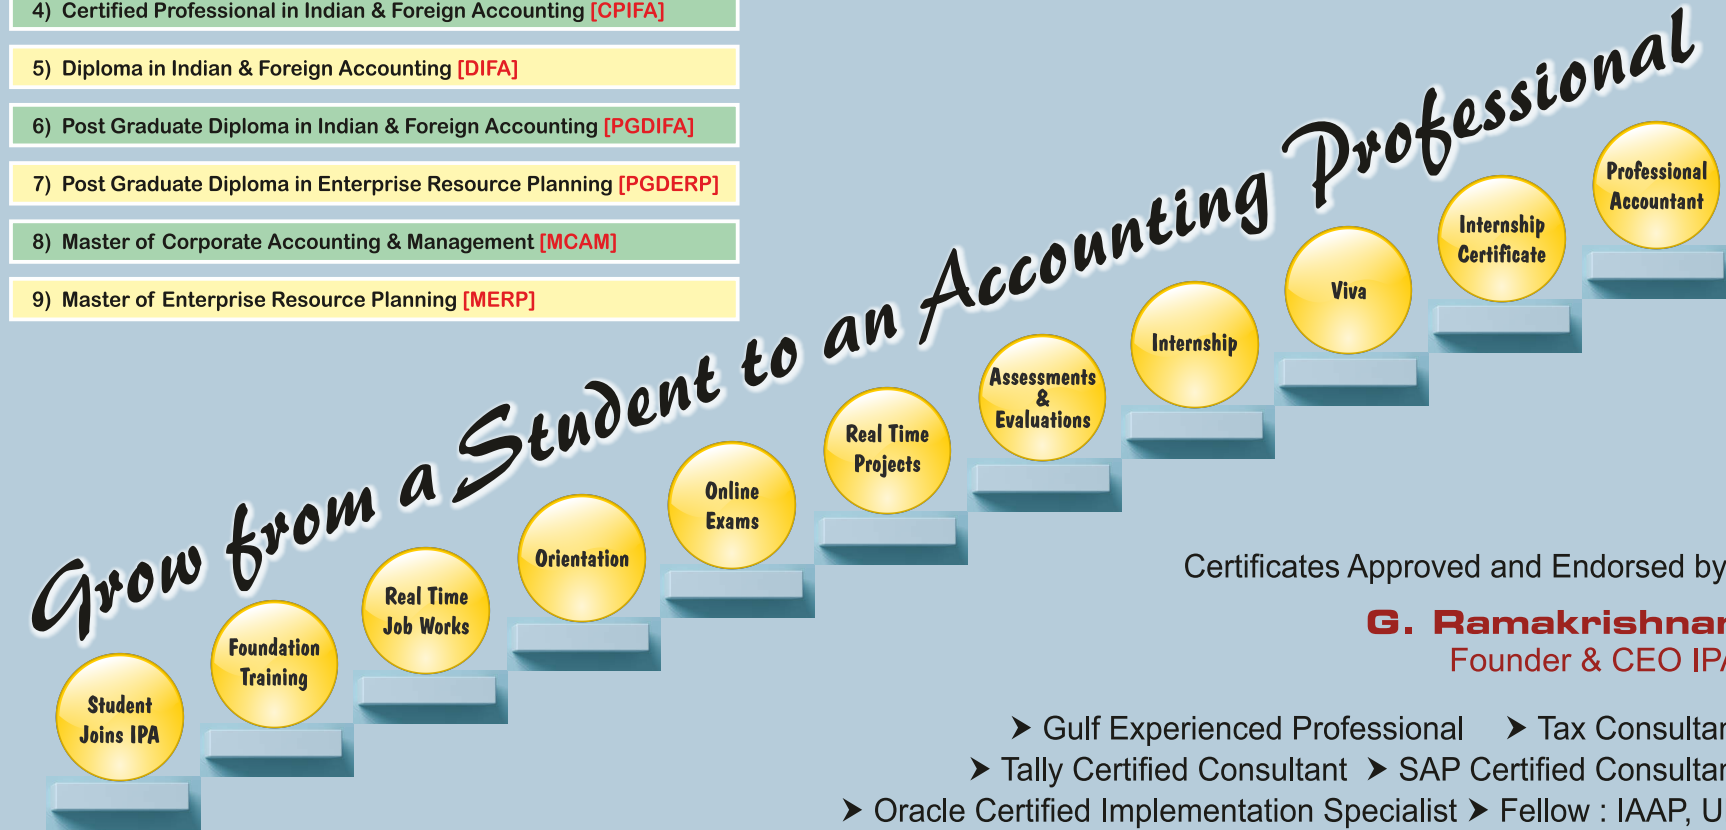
4) Certified Professional in Indian & Foreign Accounting [CPIFA]

5) Diploma in Indian & Foreign Accounting [DIFA]

6) Post Graduate Diploma in Indian & Foreign Accounting [PGDIFA]

7) Post Graduate Diploma in Enterprise Resource Planning [PGDERP]

8) Master of Corporate Accounting & Management [MCAM]

9) Master of Enterprise Resource Planning [MERP]

Grow from a Student to an Accounting Professional

Student Joins IPA

Foundation Training

Real Time Job Works

Orientation

Online Exams

Real Time Projects

Assessments & Evaluations

Internship

Viva

Internship Certificate

Professional Accountant

Certificates Approved and Endorsed by

G. Ramakrishna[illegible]

Founder & CEO IP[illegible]

➤ Gulf Experienced Professional ➤ Tax Consulta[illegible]

➤ Tally Certified Consultant ➤ SAP Certified Consulta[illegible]

➤ Oracle Certified Implementation Specialist ➤ Fellow : IAAP, U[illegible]